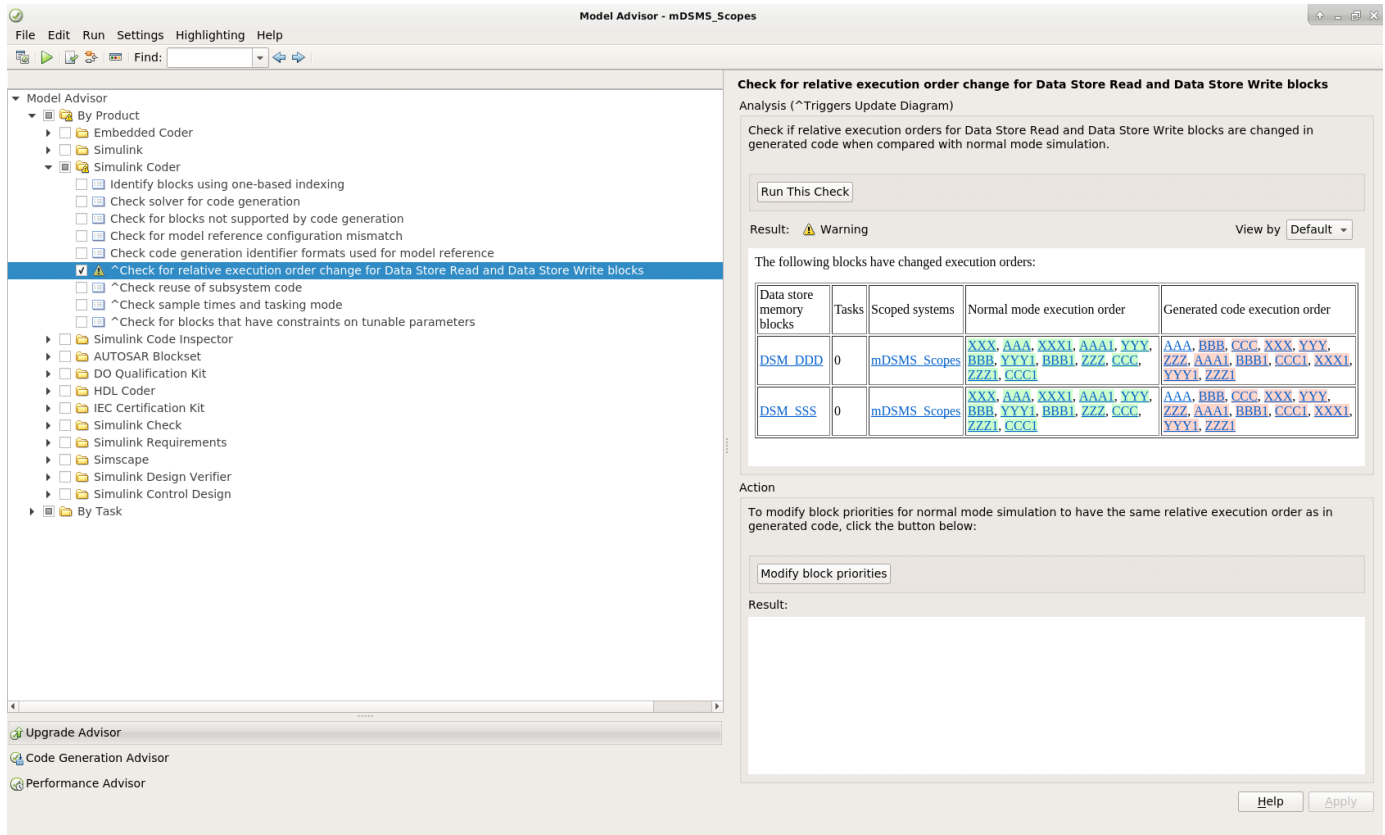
Model Advisor - mDSMS_Scopes

File Edit Run Settings Highlighting Help

Find:

Model Advisor
By Product
Embedded Coder
Simulink
Simulink Coder
Identify blocks using one-based indexing
Check solver for code generation
Check for blocks not supported by code generation
Check for model reference configuration mismatch
Check code generation identifier formats used for model reference
^Check for relative execution order change for Data Store Read and Data Store Write blocks
^Check reuse of subsystem code
^Check sample times and tasking mode
^Check for blocks that have constraints on tunable parameters
Simulink Code Inspector
AUTOSAR Blockset
DO Qualification Kit
HDL Coder
IEC Certification Kit
Simulink Check
Simulink Requirements
Simscape
Simulink Design Verifier
Simulink Control Design
By Task

Upgrade Advisor
Code Generation Advisor
Performance Advisor

Check for relative execution order change for Data Store Read and Data Store Write blocks

Analysis (^Triggers Update Diagram)

Check if relative execution orders for Data Store Read and Data Store Write blocks are changed in generated code when compared with normal mode simulation.

Run This Check

Result: Warning

View by Default

The following blocks have changed execution orders:

| Data store memory blocks | Tasks | Scoped systems | Normal mode execution order | Generated code execution order |
|---|---|---|---|---|
| DSM_DDD | 0 | mDSMS_Scopes | XXX, AAA, XXX1, AAA1, YYY, BBB, YYY1, BBB1, ZZZ, CCC, ZZZ1, CCC1 | AAA, BBB, CCC, XXX, YYY, ZZZ, AAA1, BBB1, CCC1, XXX1, YYY1, ZZZ1 |
| DSM_SSS | 0 | mDSMS_Scopes | XXX, AAA, XXX1, AAA1, YYY, BBB, YYY1, BBB1, ZZZ, CCC, ZZZ1, CCC1 | AAA, BBB, CCC, XXX, YYY, ZZZ, AAA1, BBB1, CCC1, XXX1, YYY1, ZZZ1 |

Action

To modify block priorities for normal mode simulation to have the same relative execution order as in generated code, click the button below:

Modify block priorities

Result:

Help Apply